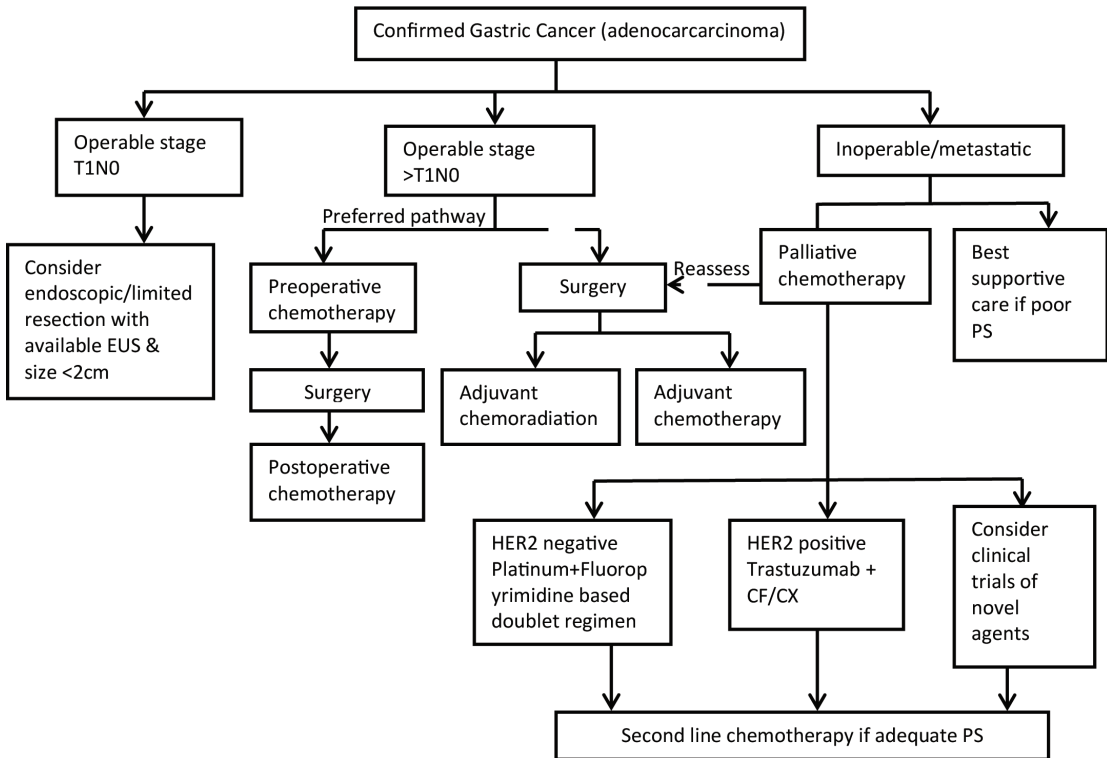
Confirmed Gastric Cancer (adenocarcarcinoma)

Operable stage T1N0

Operable stage >T1N0

Inoperable/metastatic

Preferred pathway

Consider endoscopic/limited resection with available EUS & size <2cm

Preoperative chemotherapy

Surgery

Postoperative chemotherapy

Reassess

Surgery

Adjuvant chemoradiation

Adjuvant chemotherapy

Palliative chemotherapy

Best supportive care if poor PS

HER2 negative Platinum+Fluoropyrimidine based doublet regimen

HER2 positive Trastuzumab + CF/CX

Consider clinical trials of novel agents

Second line chemotherapy if adequate PS